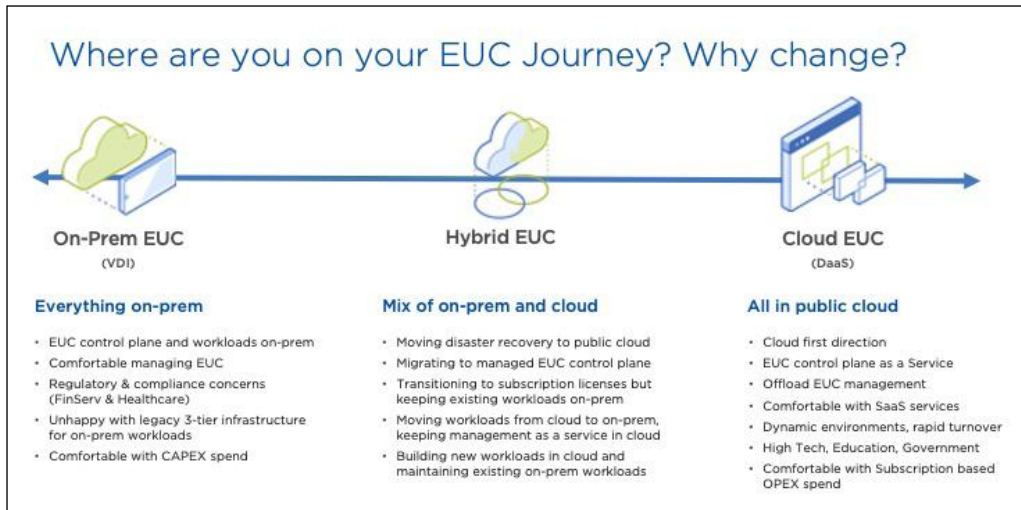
Where are you on your EUC Journey? Why change?

On-Prem EUC
(VDI)

Hybrid EUC

Cloud EUC
(DaaS)

Everything on-prem

- EUC control plane and workloads on-prem
- Comfortable managing EUC
- Regulatory & compliance concerns (FinServ & Healthcare)
- Unhappy with legacy 3-tier infrastructure for on-prem workloads
- Comfortable with CAPEX spend

Mix of on-prem and cloud

- Moving disaster recovery to public cloud
- Migrating to managed EUC control plane
- Transitioning to subscription licenses but keeping existing workloads on-prem
- Moving workloads from cloud to on-prem, keeping management as a service in cloud
- Building new workloads in cloud and maintaining existing on-prem workloads

All in public cloud

- Cloud first direction
- EUC control plane as a Service
- Offload EUC management
- Comfortable with SaaS services
- Dynamic environments, rapid turnover
- High Tech, Education, Government
- Comfortable with Subscription based OPEX spend